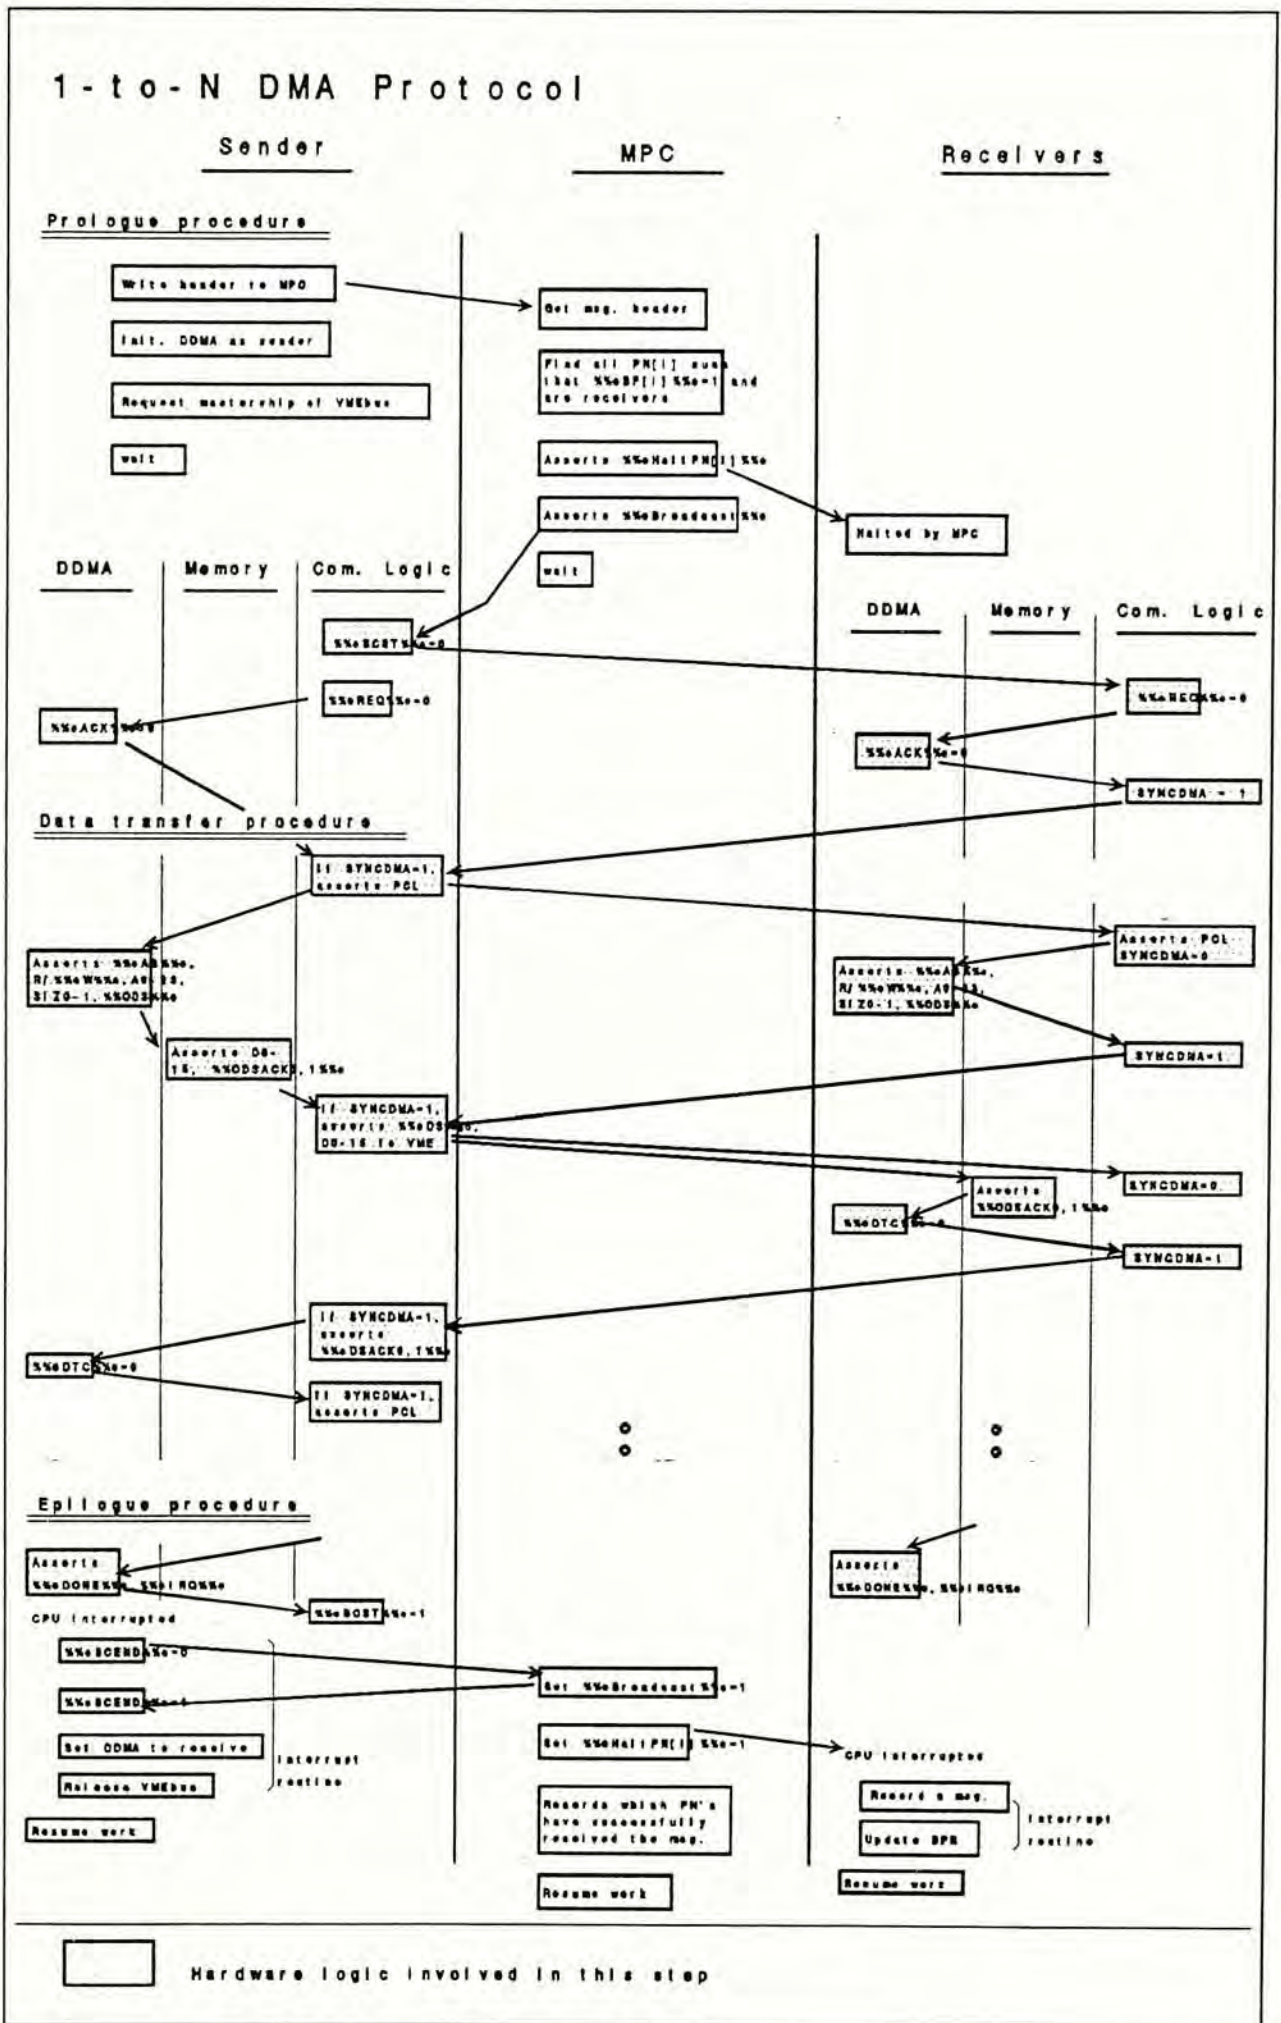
1-to-N DMA Protocol

Sender

MPC

Receivers

Prologue procedure

Write header to MPC

Init. DDMA as sender

Request mastership of VMEbus

wait

Get msg. header

Find all PN[i] such that %%eBP[i]%%e=1 and are receivers

Asserts %%eHaltPN[i]%%e

Asserts %%eBroadcast%%e

wait

Halted by MPC

DDMA

Memory

Com. Logic

%%eBCST%%e=0

%%eREQ%%e=0

%%eACK%%e=0

DDMA

Memory

Com. Logic

%%eREQ%%e=0

%%eACK%%e=0

SYNCDMA = 1

Data transfer procedure

If SYNCDMA=1, asserts PCL

Asserts %%eAS%%e, R/%%eW%%e, A0-23, SIZ0-1, %%eDS%%e

Asserts D0-15, %%eDSACK0, 1%%e

If SYNCDMA=1, asserts %%eDS%%e, D0-15 to VME

Asserts PCL SYNCDMA=0

Asserts %%eAS%%e, R/%%eW%%e, A0-23, SIZ0-1, %%eDS%%e

SYNCDMA=1

SYNCDMA=0

Asserts %%eDSACK0, 1%%e

%%eDTC%%e=0

SYNCDMA=1

If SYNCDMA=1, asserts %%eDSACK0, 1%%e

%%eDTC%%e=0

If SYNCDMA=1, asserts PCL

o
o

o
o

Epilogue procedure

Asserts %%eDONE%%e, %%eIRQ%%e

CPU interrupted

%%eBCST%%e=1

%%eSCEND%%e=0

%%eSCEND%%e=1

Set DDMA to receive

Release VMEbus

interrupt routine

Resume work

Asserts %%eDONE%%e, %%eIRQ%%e

Set %%eBroadcast%%e=1

Set %%eHaltPN[i]%%e=1

Records which PN's have successfully received the msg.

Resume work

CPU interrupted

Record a msg.

Update BPR

interrupt routine

Resume work

Hardware logic involved in this step